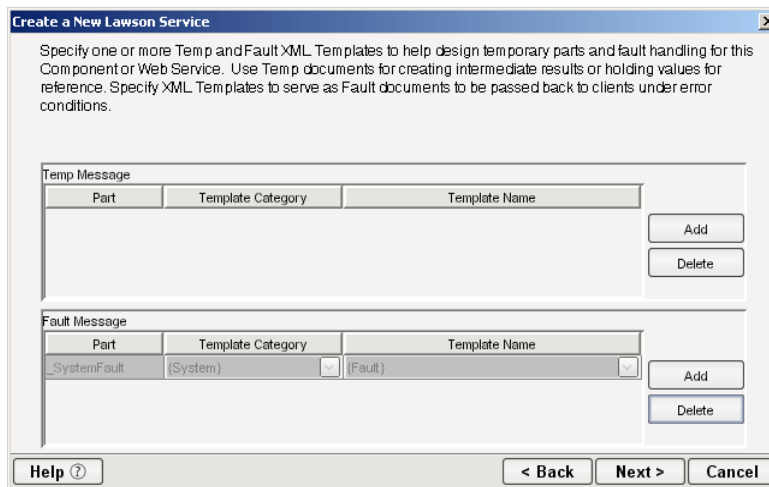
Create a New Lawson Service

Specify one or more Temp and Fault XML Templates to help design temporary parts and fault handling for this Component or Web Service. Use Temp documents for creating intermediate results or holding values for reference. Specify XML Templates to serve as Fault documents to be passed back to clients under error conditions.

Temp Message

| Part | Template Category | Template Name |
|---|---|---|

Add
Delete

Fault Message

| Part | Template Category | Template Name |
|---|---|---|
| _SystemFault | {System} | {Fault} |

Add
Delete

Help ⓘ
< Back
Next >
Cancel